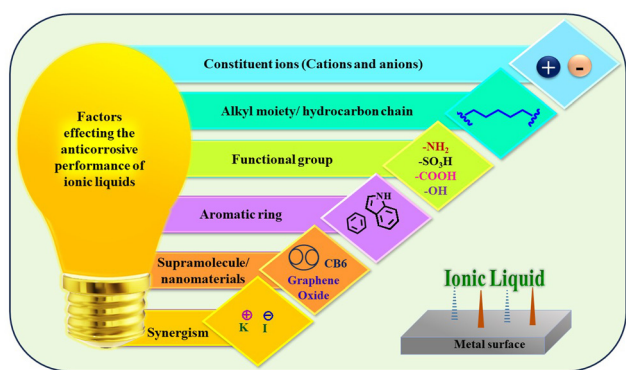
Factors effecting the anticorrosive performance of ionic liquids

Constituent ions (Cations and anions)

+ -

Alkyl moiety/ hydrocarbon chain

Functional group

$-NH_2$
$-SO_3H$
-COOH
-OH

Aromatic ring

NH

Supramolecule/ nanomaterials

CB6

Graphene Oxide

Synergism

⊕ K ⊖ I

Ionic Liquid

Metal surface